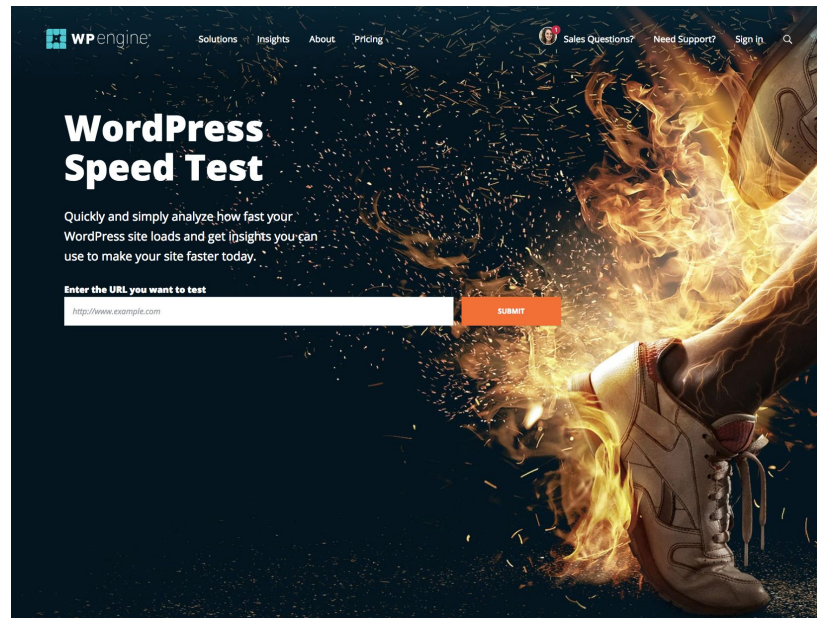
WP engine

Solutions Insights About Pricing

Sales Questions? Need Support? Sign in

WordPress Speed Test

Quickly and simply analyze how fast your WordPress site loads and get insights you can use to make your site faster today.

Enter the URL you want to test

http://www.example.com

SUBMIT